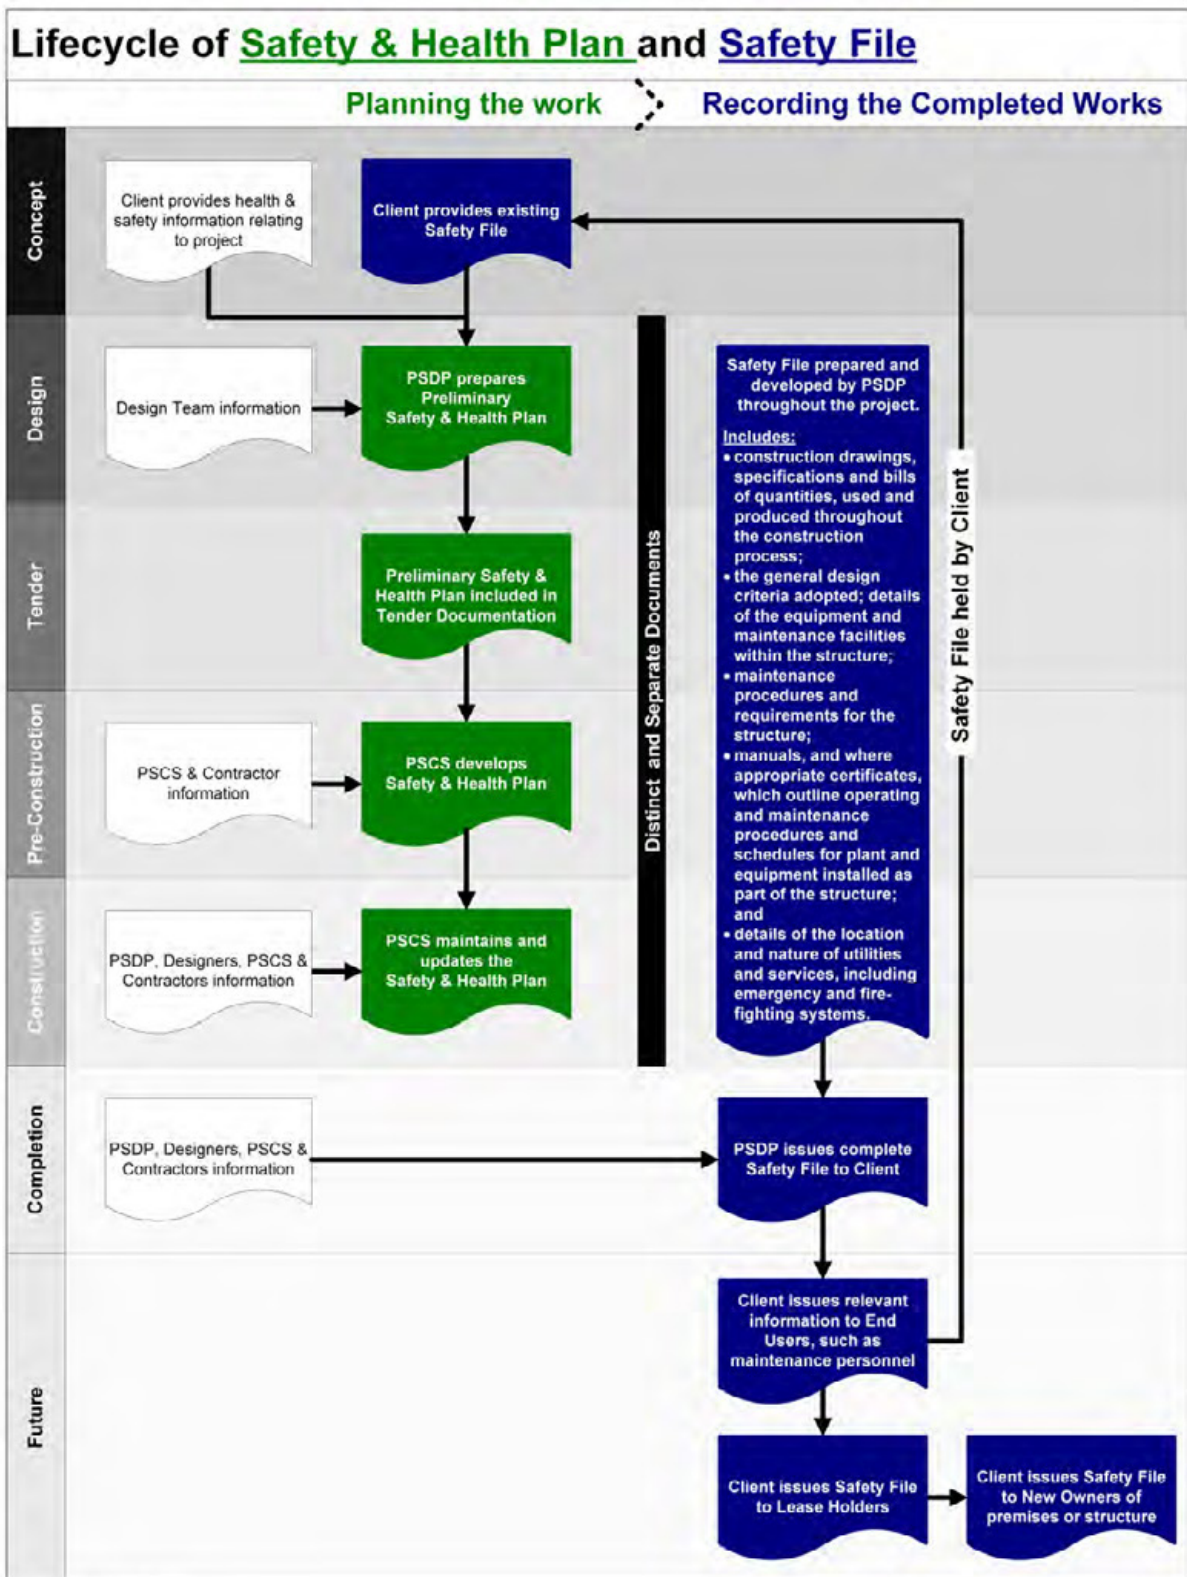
Lifecycle of Safety & Health Plan and Safety File

Planning the work

Recording the Completed Works

Concept

Client provides health & safety information relating to project

Client provides existing Safety File

Design

Design Team information

PSDP prepares Preliminary Safety & Health Plan

Tender

Preliminary Safety & Health Plan included in Tender Documentation

Pre-Construction

PSCS & Contractor information

PSCS develops Safety & Health Plan

Construction

PSDP, Designers, PSCS & Contractors information

PSCS maintains and updates the Safety & Health Plan

Distinct and Separate Documents

Safety File prepared and developed by PSDP throughout the project.

Includes:
• construction drawings, specifications and bills of quantities, used and produced throughout the construction process;
• the general design criteria adopted; details of the equipment and maintenance facilities within the structure;
• maintenance procedures and requirements for the structure;
• manuals, and where appropriate certificates, which outline operating and maintenance procedures and schedules for plant and equipment installed as part of the structure; and
• details of the location and nature of utilities and services, including emergency and fire-fighting systems.

Safety File held by Client

Completion

PSDP, Designers, PSCS & Contractors information

PSDP issues complete Safety File to Client

Future

Client issues relevant information to End Users, such as maintenance personnel

Client issues Safety File to Lease Holders

Client issues Safety File to New Owners of premises or structure